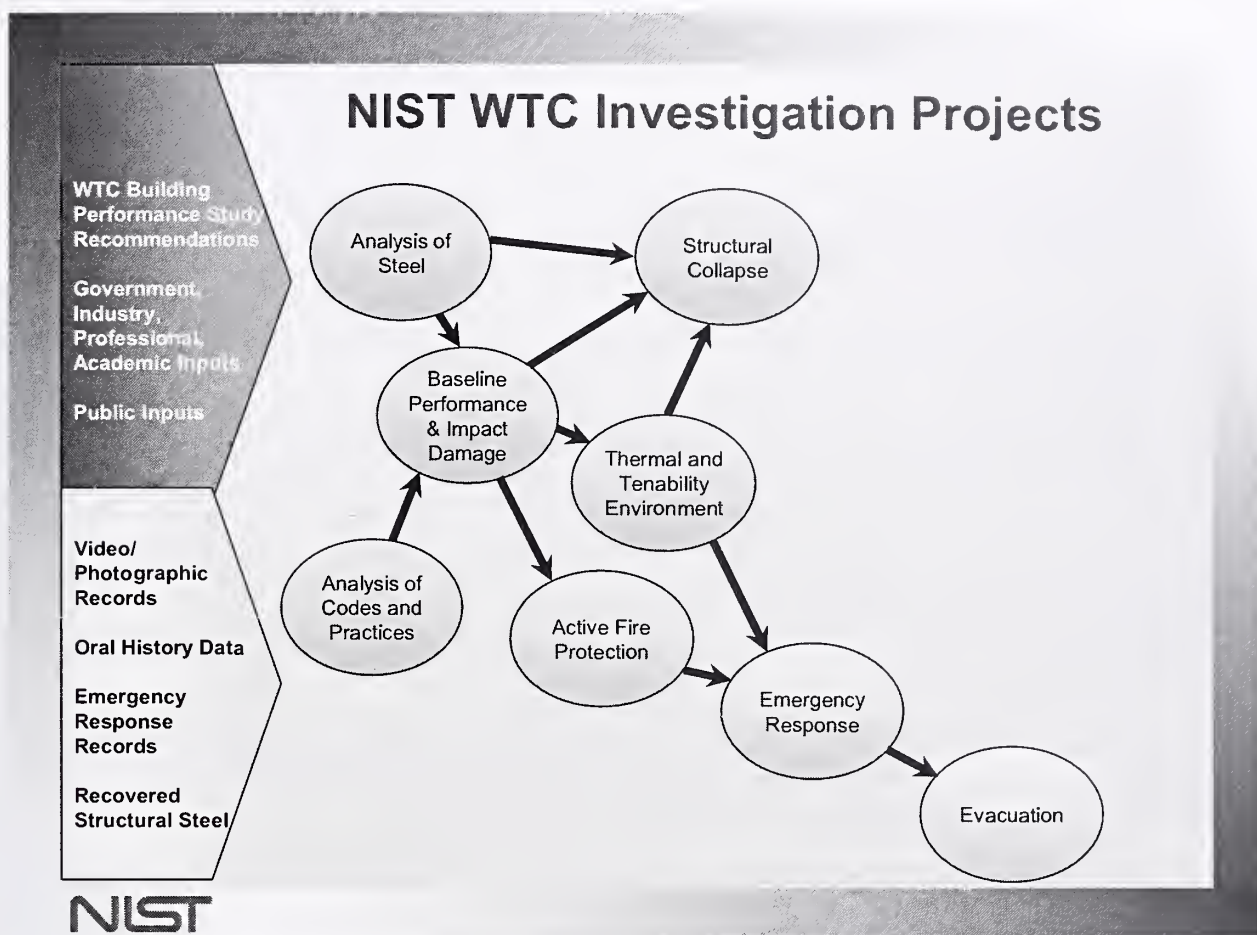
NIST WTC Investigation Projects

WTC Building Performance Study Recommendations

Government, Industry, Professional, Academic Inputs

Public Inputs

Video/ Photographic Records

Oral History Data

Emergency Response Records

Recovered Structural Steel

Analysis of Steel

Structural Collapse

Baseline Performance & Impact Damage

Thermal and Tenability Environment

Analysis of Codes and Practices

Active Fire Protection

Emergency Response

Evacuation

NIST